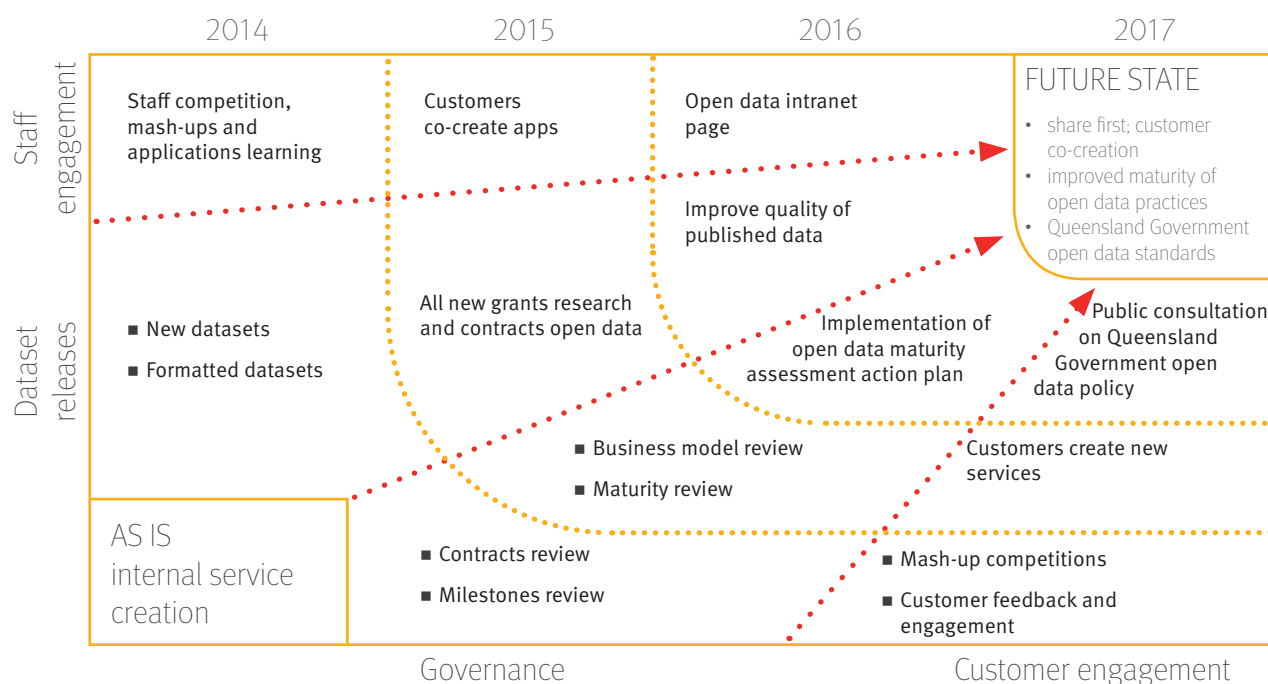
2014
2015
2016
2017

Staff engagement

Staff competition, mash-ups and applications learning

Customers co-create apps

Open data intranet page

FUTURE STATE
• share first; customer co-creation
• improved maturity of open data practices
• Queensland Government open data standards

Improve quality of published data

Dataset releases

■ New datasets
■ Formatted datasets

All new grants research and contracts open data

Implementation of open data maturity assessment action plan

Public consultation on Queensland Government open data policy

■ Business model review
■ Maturity review

Customers create new services

AS IS
internal service creation

■ Contracts review
■ Milestones review

■ Mash-up competitions
■ Customer feedback and engagement

Governance

Customer engagement